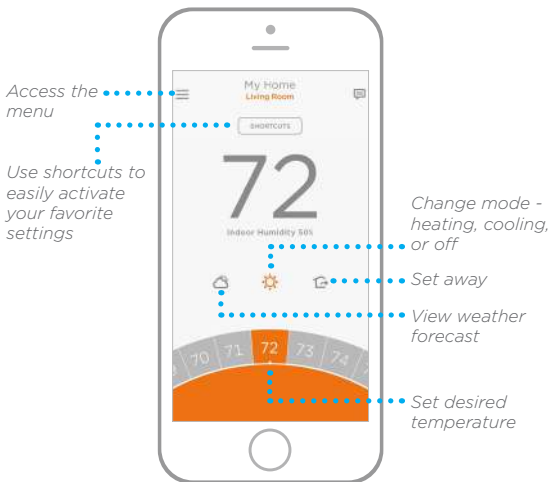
Access the menu

Use shortcuts to easily activate your favorite settings

My Home
Living Room

SHORTCUTS

72

Indoor Humidity 50%

Change mode - heating, cooling, or off

Set away

View weather forecast

70 71 72 73 74

Set desired temperature